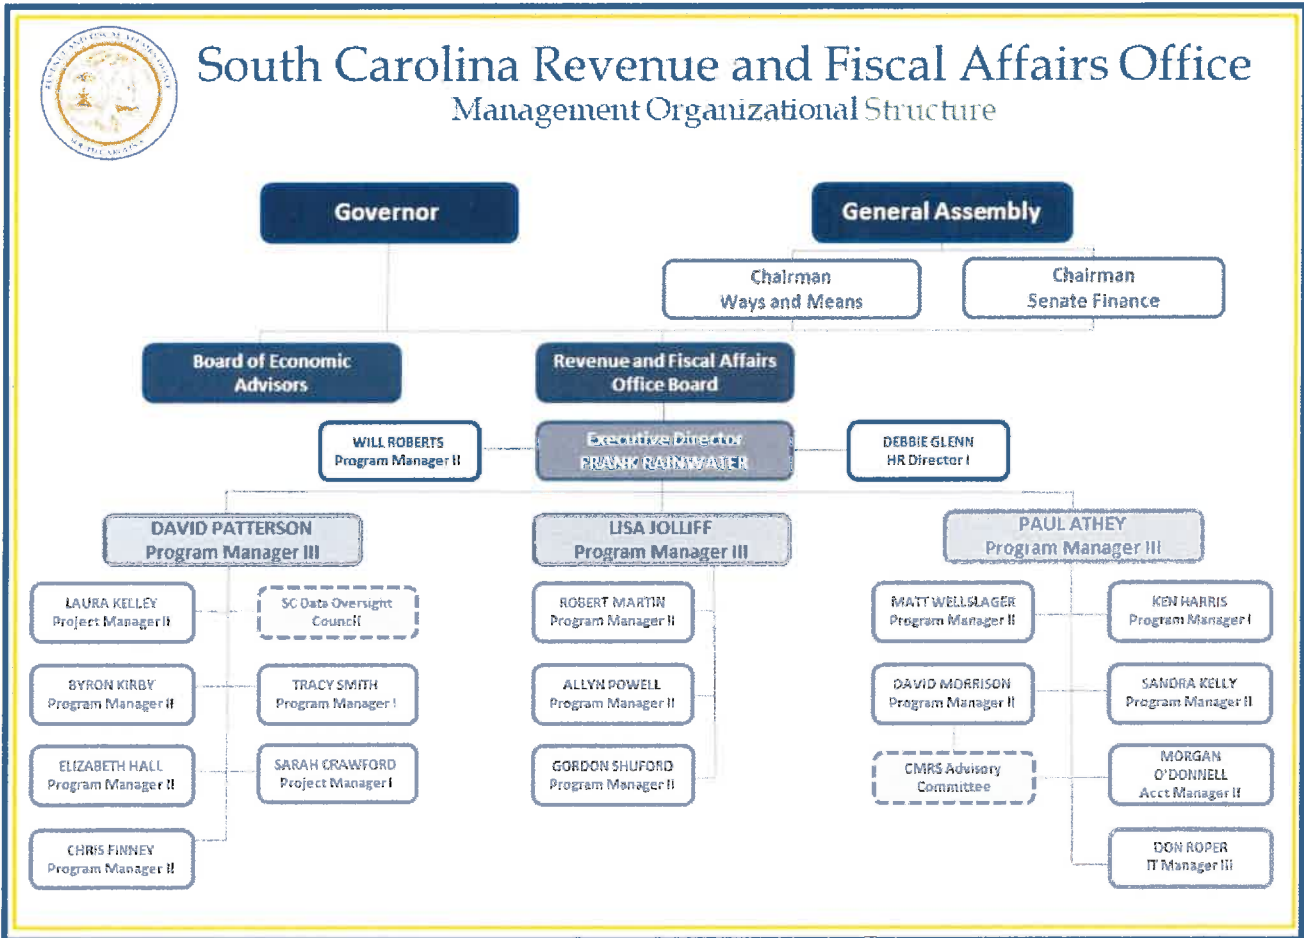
South Carolina Revenue and Fiscal Affairs Office
Management Organizational Structure

Governor

General Assembly

Chairman
Ways and Means

Chairman
Senate Finance

Board of Economic Advisors

Revenue and Fiscal Affairs Office Board

WILL ROBERTS
Program Manager II

Executive Director
FRANK RAINWATER

DEBBIE GLENN
HR Director I

DAVID PATTERSON
Program Manager III

LISA JOLLIFF
Program Manager III

PAUL ATHEY
Program Manager III

LAURA KELLEY
Project Manager II

SC Data Oversight Council

BYRON KIRBY
Program Manager II

TRACY SMITH
Program Manager I

ELIZABETH HALL
Program Manager II

SARAH CRAWFORD
Project Manager I

CHRIS FINNEY
Program Manager II

ROBERT MARTIN
Program Manager II

ALLYN POWELL
Program Manager II

GORDON SHUFORD
Program Manager II

MATT WELLSLAGER
Program Manager II

KEN HARRIS
Program Manager I

DAVID MORRISON
Program Manager II

SANDRA KELLY
Program Manager II

CMRS Advisory Committee

MORGAN O'DONNELL
Acct Manager II

DON ROPER
IT Manager III